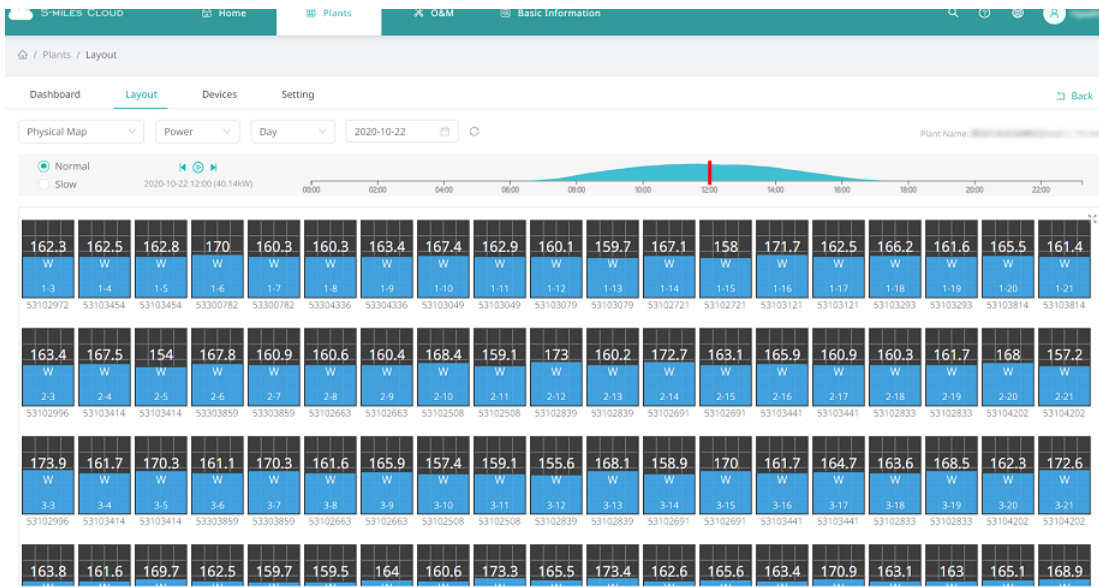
S-MILES CLOUD Home Plants O&M Basic Information

Plants / Layout

Dashboard Layout Devices Setting Back

Physical Map Power Day 2020-10-22

Plant Name: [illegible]

Normal
Slow
2020-10-22 12:00 (40.14kW)

00:00 02:00 04:00 06:00 08:00 10:00 12:00 14:00 16:00 18:00 20:00 22:00

| 162.3 W 1-3 53102972 | 162.5 W 1-4 53103454 | 162.8 W 1-5 53103454 | 170 W 1-6 53300782 | 160.3 W 1-7 53300782 | 160.3 W 1-8 53304336 | 163.4 W 1-9 53304336 | 167.4 W 1-10 53103049 | 162.9 W 1-11 53103049 | 160.1 W 1-12 53103079 | 159.7 W 1-13 53103079 | 167.1 W 1-14 53102721 | 158 W 1-15 53102721 | 171.7 W 1-16 53103121 | 162.5 W 1-17 53103121 | 166.2 W 1-18 53103293 | 161.6 W 1-19 53103293 | 165.5 W 1-20 53103814 | 161.4 W 1-21 53103814 |
|---|---|---|---|---|---|---|---|---|---|---|---|---|---|---|---|---|---|---|
| 163.4 W 2-3 53102996 | 167.5 W 2-4 53103414 | 154 W 2-5 53103414 | 167.8 W 2-6 53303859 | 160.9 W 2-7 53303859 | 160.6 W 2-8 53102663 | 160.4 W 2-9 53102663 | 168.4 W 2-10 53102508 | 159.1 W 2-11 53102508 | 173 W 2-12 53102839 | 160.2 W 2-13 53102839 | 172.7 W 2-14 53102691 | 163.1 W 2-15 53102691 | 165.9 W 2-16 53103441 | 160.9 W 2-17 53103441 | 160.3 W 2-18 53102833 | 161.7 W 2-19 53102833 | 168 W 2-20 53104202 | 157.2 W 2-21 53104202 |
| 173.9 W 3-3 53102996 | 161.7 W 3-4 53103414 | 170.3 W 3-5 53103414 | 161.1 W 3-6 53303859 | 170.3 W 3-7 53303859 | 161.6 W 3-8 53102663 | 165.9 W 3-9 53102663 | 157.4 W 3-10 53102508 | 159.1 W 3-11 53102508 | 155.6 W 3-12 53102839 | 168.1 W 3-13 53102839 | 158.9 W 3-14 53102691 | 170 W 3-15 53102691 | 161.7 W 3-16 53103441 | 164.7 W 3-17 53103441 | 163.6 W 3-18 53102833 | 168.5 W 3-19 53102833 | 162.3 W 3-20 53104202 | 172.6 W 3-21 53104202 |
| 163.8 | 161.6 | 169.7 | 162.5 | 159.7 | 159.5 | 164 | 160.6 | 173.3 | 165.5 | 173.4 | 162.6 | 165.6 | 163.4 | 170.9 | 163.1 | 163 | 165.1 | 168.9 |